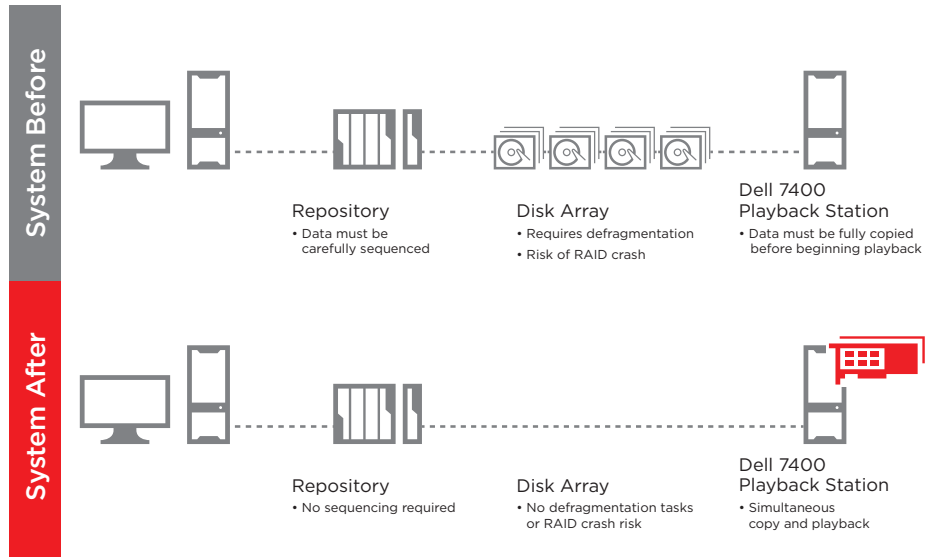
System Before

Repository
• Data must be carefully sequenced

Disk Array
• Requires defragmentation
• Risk of RAID crash

Dell 7400
Playback Station
• Data must be fully copied before beginning playback

System After

Repository
• No sequencing required

Disk Array
• No defragmentation tasks or RAID crash risk

Dell 7400
Playback Station
• Simultaneous copy and playback